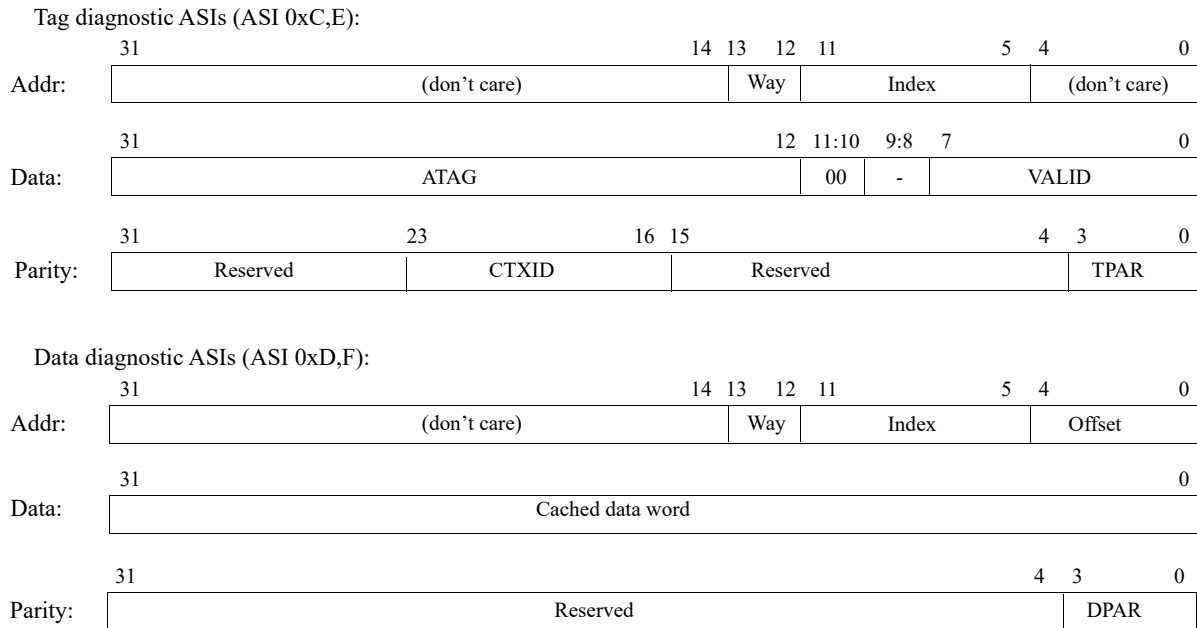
Tag diagnostic ASIs (ASI 0xC,E):

31 14 13 12 11 5 4 0

Addr: (don't care) Way Index (don't care)

31 12 11:10 9:8 7 0

Data: ATAG 00 - VALID

31 23 16 15 4 3 0

Parity: Reserved CTXID Reserved TPAR

Data diagnostic ASIs (ASI 0xD,F):

31 14 13 12 11 5 4 0

Addr: (don't care) Way Index Offset

31 0

Data: Cached data word

31 4 3 0

Parity: Reserved DPAR